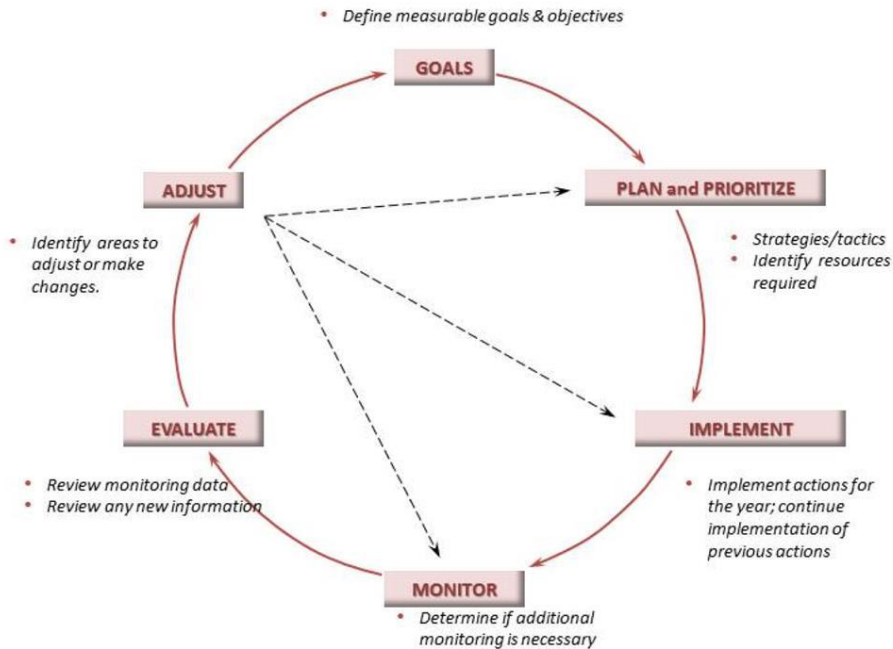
• Define measurable goals & objectives

GOALS

PLAN and PRIORITIZE

• Strategies/tactics
• Identify resources required

IMPLEMENT

• Implement actions for the year; continue implementation of previous actions

MONITOR

• Determine if additional monitoring is necessary

EVALUATE

• Review monitoring data
• Review any new information

ADJUST

• Identify areas to adjust or make changes.